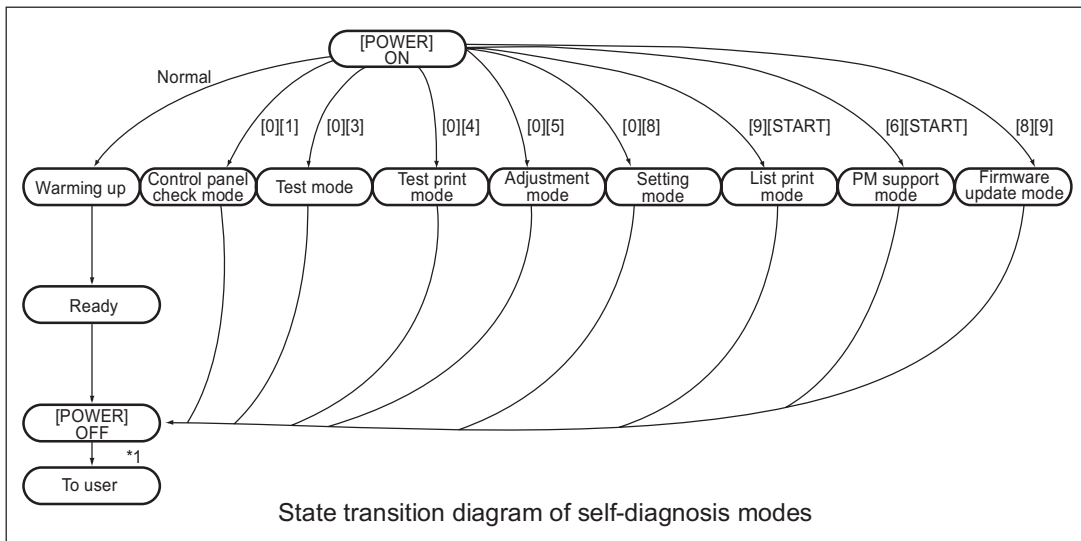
[POWER] ON

Normal

[0][1]

[0][3]

[0][4]

[0][5]

[0][8]

[9][START]

[6][START]

[8][9]

Warming up

Control panel check mode

Test mode

Test print mode

Adjustment mode

Setting mode

List print mode

PM support mode

Firmware update mode

Ready

[POWER] OFF

*1

To user

State transition diagram of self-diagnosis modes